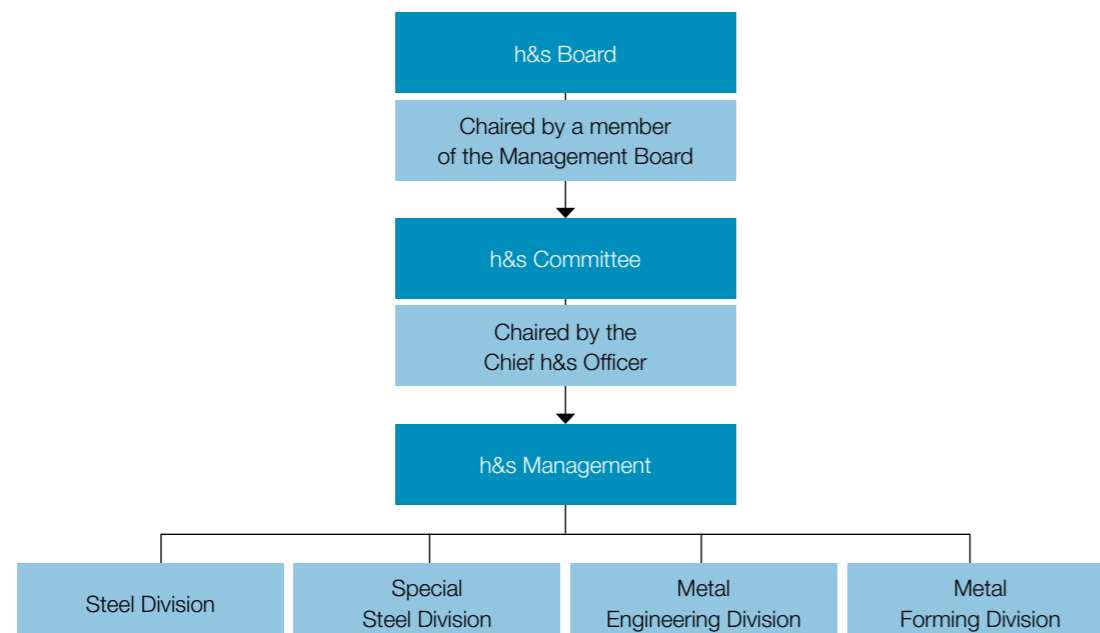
h&s Board

Chaired by a member of the Management Board

h&s Committee

Chaired by the Chief h&s Officer

h&s Management

Steel Division

Special Steel Division

Metal Engineering Division

Metal Forming Division